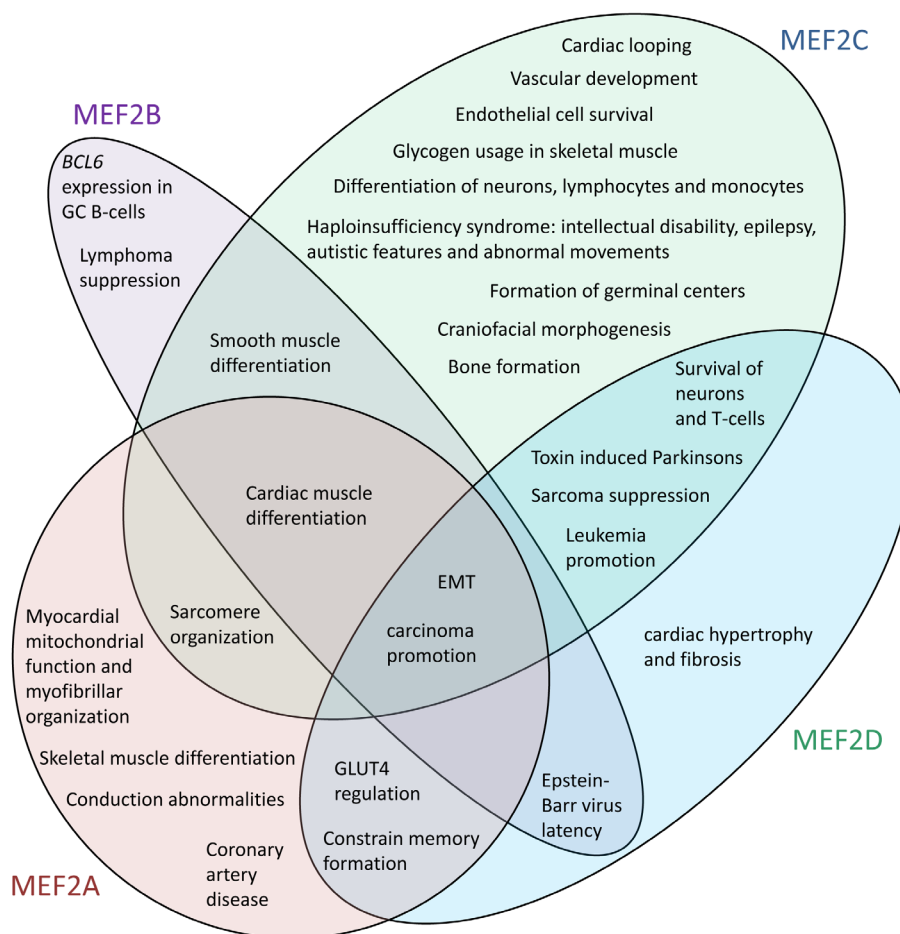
MEF2C

Cardiac looping
Vascular development
Endothelial cell survival
Glycogen usage in skeletal muscle
Differentiation of neurons, lymphocytes and monocytes
Haploinsufficiency syndrome: intellectual disability, epilepsy, autistic features and abnormal movements
Formation of germinal centers
Craniofacial morphogenesis
Bone formation

MEF2B

*BCL6* expression in GC B-cells

Lymphoma suppression

Smooth muscle differentiation

Survival of neurons and T-cells
Toxin induced Parkinsons
Sarcoma suppression
Leukemia promotion

Cardiac muscle differentiation

EMT

carcinoma promotion

Sarcomere organization

Myocardial mitochondrial function and myofibrillar organization

cardiac hypertrophy and fibrosis

MEF2D

Skeletal muscle differentiation
Conduction abnormalities

GLUT4 regulation

Constrain memory formation

Epstein-Barr virus latency

Coronary artery disease

MEF2A